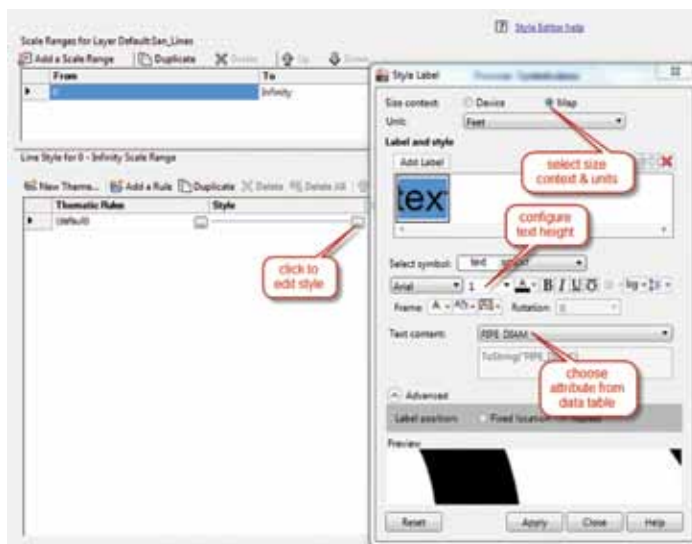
Style Editor help

Scale Ranges for Layer Default:San_Lines

Add a Scale Range | Duplicate | Delete | Up | Down

| From | To |
|---|---|
| 0 | Infinity |

Line Style for 0 - Infinity Scale Range

New Theme... | Add a Rule | Duplicate | Delete | Delete All

| Thematic Rules | Style |
|---|---|
| Default | |

click to edit style

Style Label

Size context: Device Map

Unit: Feet

Label and style

Add Label

tex

select size context & units

configure text height

Select symbol: text

Arial 1

Frame: Rotation: 0

Text content: PIPE_DIAM

ToString("PIPE_DIAM")

choose attribute from data table

Advanced

Label position: Fixed location

Preview

Reset | Apply | Close | Help